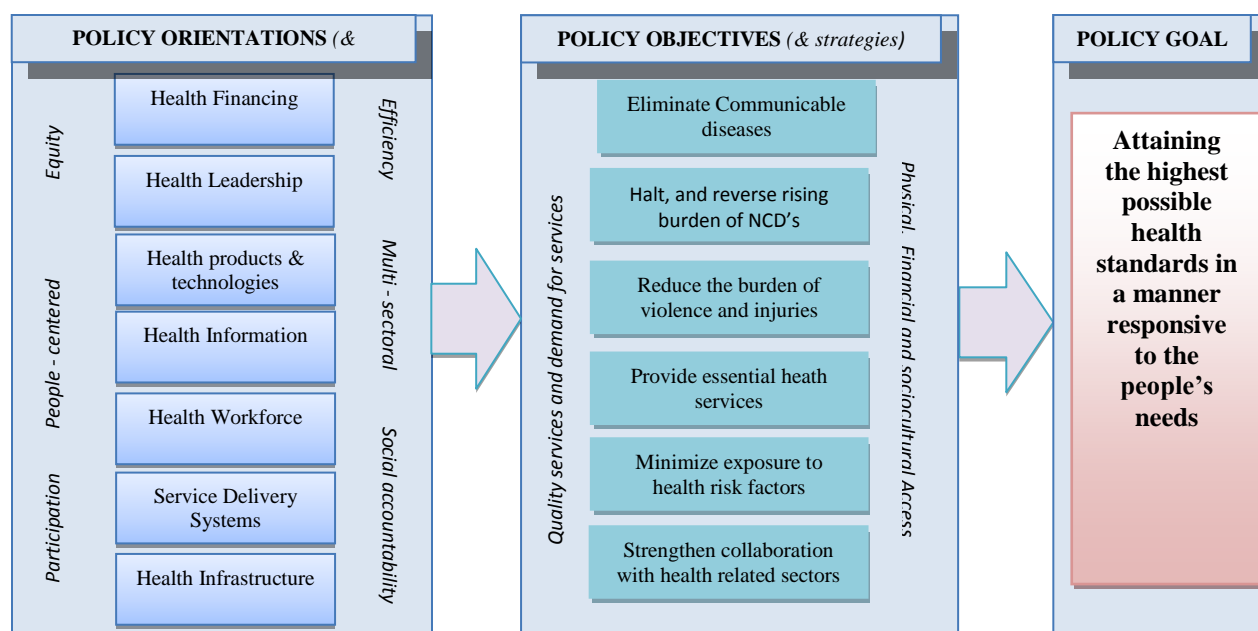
POLICY ORIENTATIONS (&

Equity

People - centered

Participation

Health Financing

Health Leadership

Health products & technologies

Health Information

Health Workforce

Service Delivery Systems

Health Infrastructure

Efficiency

Multi - sectoral

Social accountability

POLICY OBJECTIVES (& strategies)

Quality services and demand for services

Eliminate Communicable diseases

Halt, and reverse rising burden of NCD's

Reduce the burden of violence and injuries

Provide essential heath services

Minimize exposure to health risk factors

Strengthen collaboration with health related sectors

Physical, Financial and sociocultural Access

POLICY GOAL

Attaining the highest possible health standards in a manner responsive to the people's needs